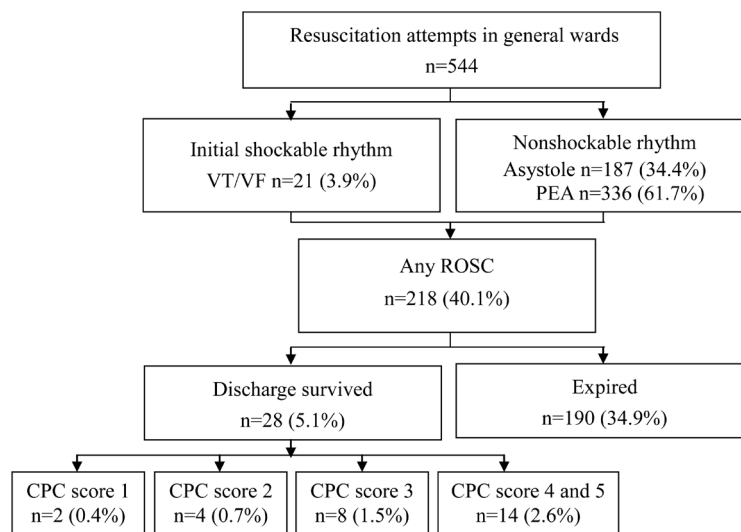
Resuscitation attempts in general wards
n=544

Initial shockable rhythm
VT/VF n=21 (3.9%)

Nonshockable rhythm
Asystole n=187 (34.4%)
PEA n=336 (61.7%)

Any ROSC
n=218 (40.1%)

Discharge survived
n=28 (5.1%)

Expired
n=190 (34.9%)

CPC score 1
n=2 (0.4%)

CPC score 2
n=4 (0.7%)

CPC score 3
n=8 (1.5%)

CPC score 4 and 5
n=14 (2.6%)